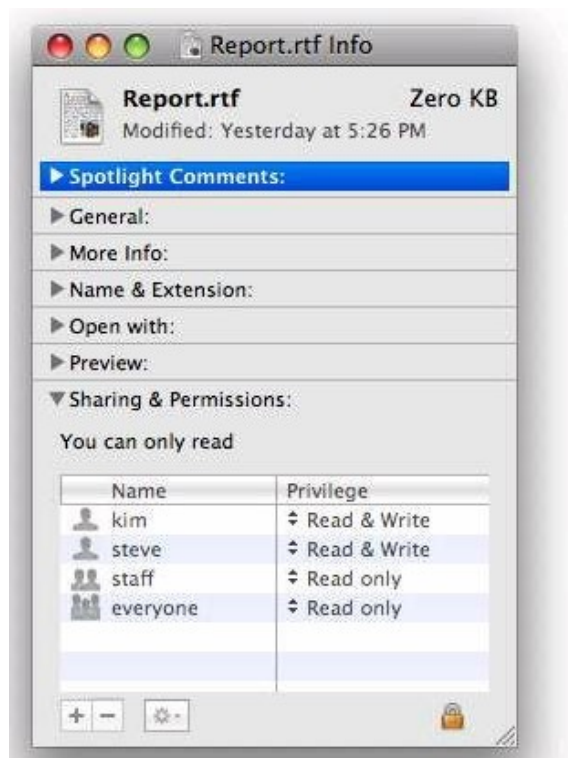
Report.rtf Info

Report.rtf
Zero KB
Modified: Yesterday at 5:26 PM

▶ Spotlight Comments:

▶ General:

▶ More Info:

▶ Name & Extension:

▶ Open with:

▶ Preview:

▼ Sharing & Permissions:

You can only read

| Name | Privilege |
|---|---|
| kim | ‡ Read & Write |
| steve | ‡ Read & Write |
| staff | ‡ Read only |
| everyone | ‡ Read only |

+ −